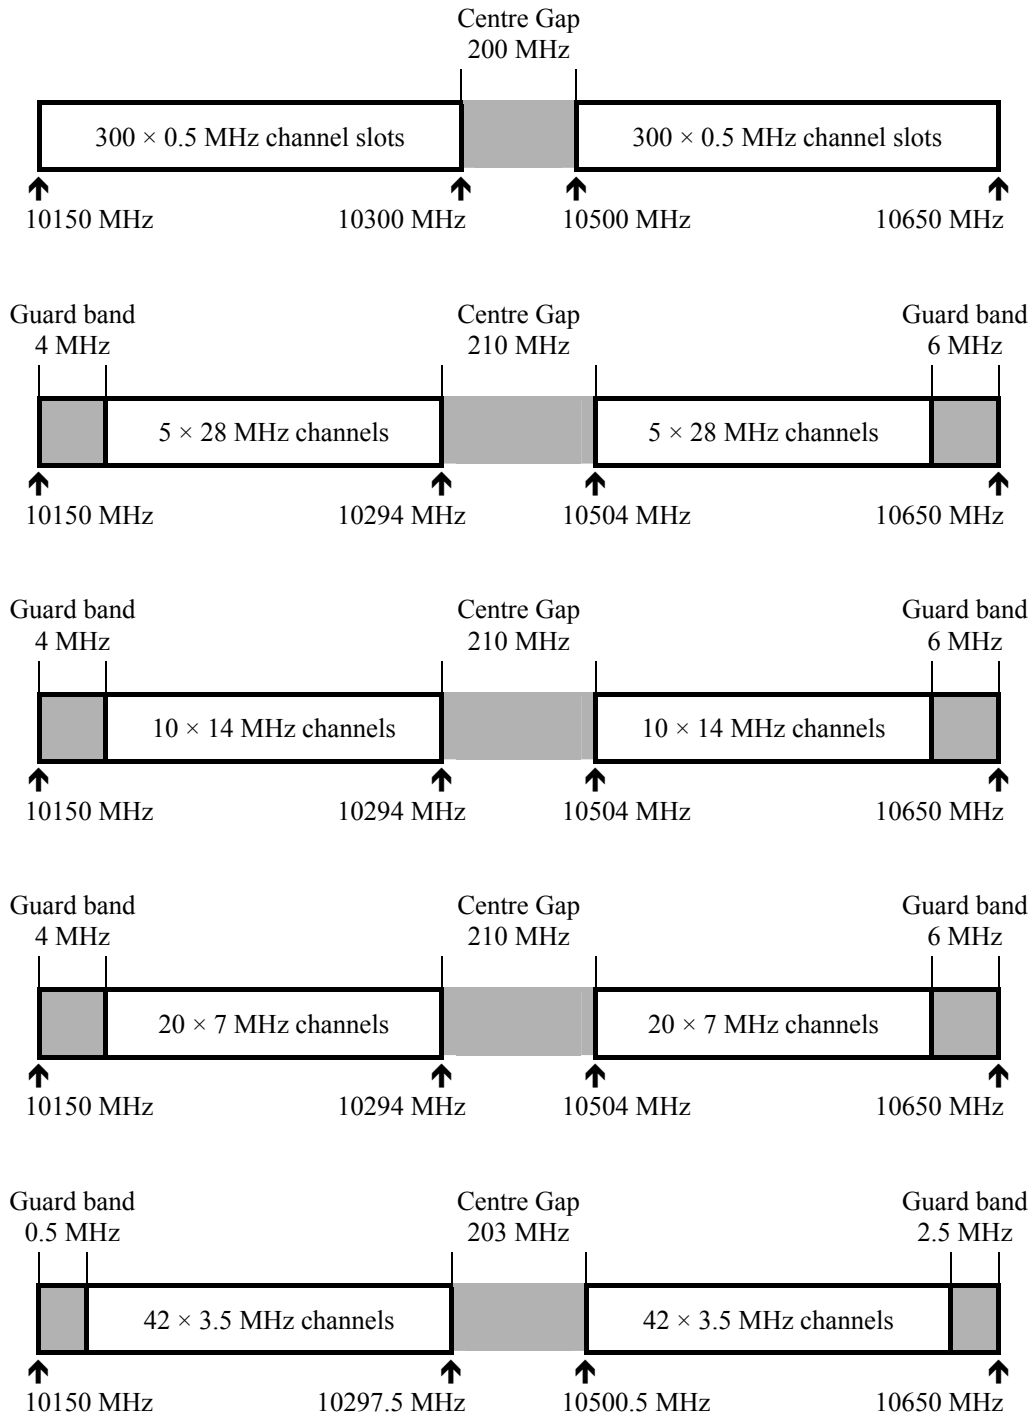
Centre Gap
200 MHz

300 × 0.5 MHz channel slots

300 × 0.5 MHz channel slots

10150 MHz 10300 MHz 10500 MHz 10650 MHz

Guard band
4 MHz

Centre Gap
210 MHz

Guard band
6 MHz

5 × 28 MHz channels

5 × 28 MHz channels

10150 MHz 10294 MHz 10504 MHz 10650 MHz

Guard band
4 MHz

Centre Gap
210 MHz

Guard band
6 MHz

10 × 14 MHz channels

10 × 14 MHz channels

10150 MHz 10294 MHz 10504 MHz 10650 MHz

Guard band
4 MHz

Centre Gap
210 MHz

Guard band
6 MHz

20 × 7 MHz channels

20 × 7 MHz channels

10150 MHz 10294 MHz 10504 MHz 10650 MHz

Guard band
0.5 MHz

Centre Gap
203 MHz

Guard band
2.5 MHz

42 × 3.5 MHz channels

42 × 3.5 MHz channels

10150 MHz 10297.5 MHz 10500.5 MHz 10650 MHz